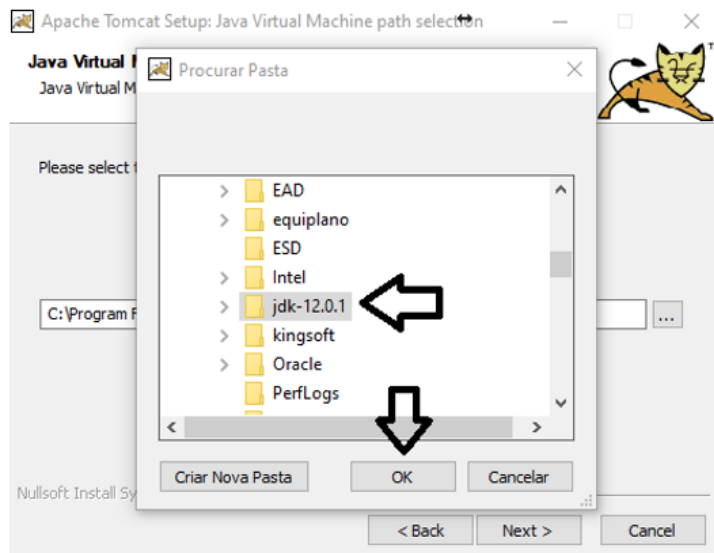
Apache Tomcat Setup: Java Virtual Machine path selection

Java Virtual M

Java Virtual M

Please select t

C:\Program F

...

Nullsoft Install Sy

Procurar Pasta

EAD

equiplano

ESD

Intel

jdk-12.0.1

kingsoft

Oracle

PerfLogs

Criar Nova Pasta

OK

Cancelar

< Back

Next >

Cancel